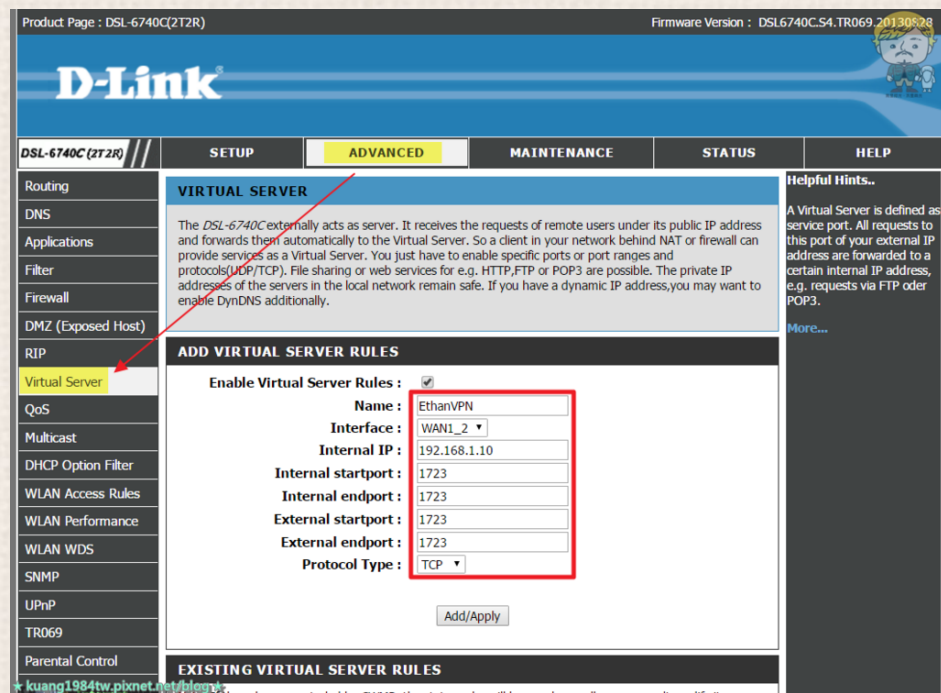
Product Page : DSL-6740C(2T2R)

Firmware Version : DSL6740C.S4.TR069.20130828

D-Link

DSL-6740C (2T2R)

SETUP

ADVANCED

MAINTENANCE

STATUS

HELP

Routing

DNS

Applications

Filter

Firewall

DMZ (Exposed Host)

RIP

Virtual Server

QoS

Multicast

DHCP Option Filter

WLAN Access Rules

WLAN Performance

WLAN WDS

SNMP

UPnP

TR069

Parental Control

VIRTUAL SERVER

The DSL-6740C externally acts as server. It receives the requests of remote users under its public IP address and forwards them automatically to the Virtual Server. So a client in your network behind NAT or firewall can provide services as a Virtual Server. You just have to enable specific ports or port ranges and protocols(UDP/TCP). File sharing or web services for e.g. HTTP,FTP or POP3 are possible. The private IP addresses of the servers in the local network remain safe. If you have a dynamic IP address,you may want to enable DynDNS additionally.

ADD VIRTUAL SERVER RULES

Enable Virtual Server Rules :

Name : EthanVPN

Interface : WAN1_2

Internal IP : 192.168.1.10

Internal startport : 1723

Internal endport : 1723

External startport : 1723

External endport : 1723

Protocol Type : TCP

Add/Apply

EXISTING VIRTUAL SERVER RULES

Helpful Hints..

A Virtual Server is defined as service port. All requests to this port of your external IP address are forwarded to a certain internal IP address, e.g. requests via FTP oder POP3.

More...

★ kuang1984tw.pixnet.net/blog ★